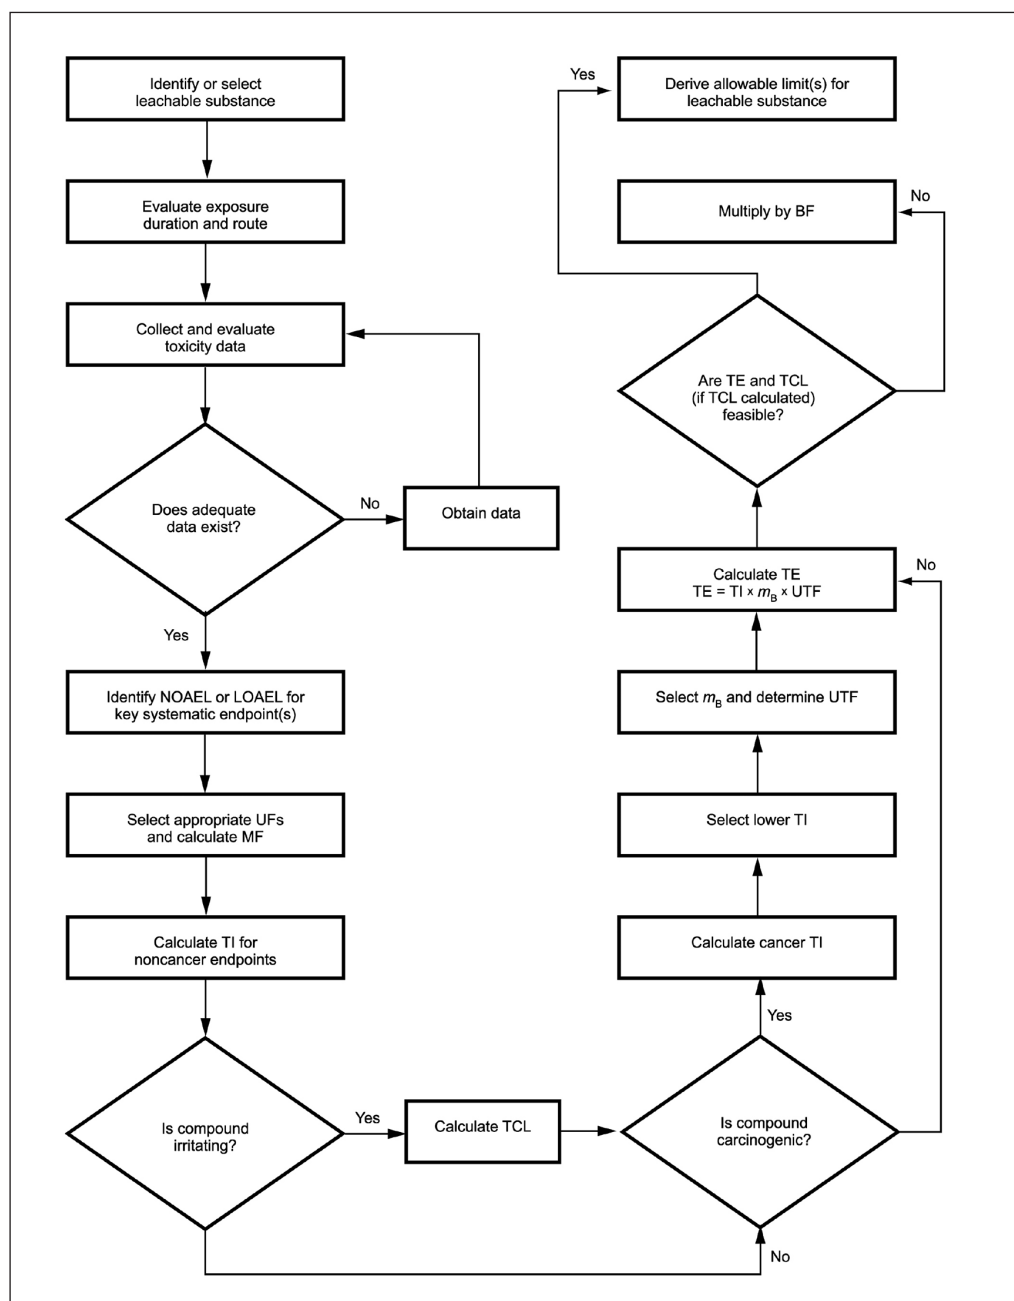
Identify or select leachable substance

Evaluate exposure duration and route

Collect and evaluate toxicity data

Does adequate data exist?

No

Obtain data

Yes

Identify NOAEL or LOAEL for key systematic endpoint(s)

Select appropriate UFs and calculate MF

Calculate TI for noncancer endpoints

Is compound irritating?

Yes

Calculate TCL

Is compound carcinogenic?

No

Yes

Calculate cancer TI

Select lower TI

Select $m_B$ and determine UTF

Calculate TE
TE = TI × $m_B$ × UTF

No

Are TE and TCL (if TCL calculated) feasible?

Yes

Derive allowable limit(s) for leachable substance

No

Multiply by BF